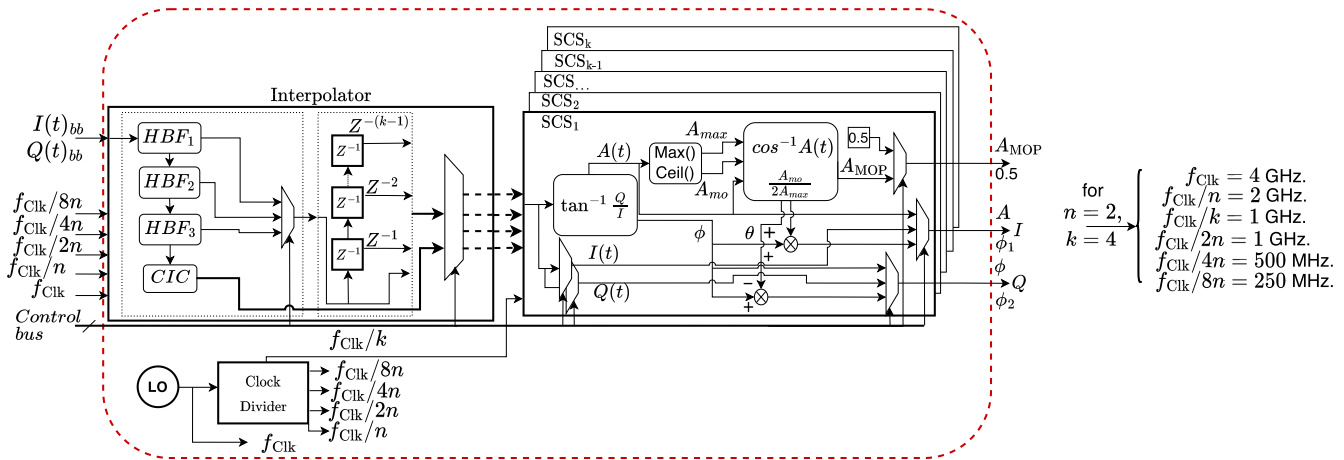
SCS$_k$
SCS$_{k-1}$
SCS$_{...}$
SCS$_2$
SCS$_1$

Interpolator

$I(t)_{bb}$
$Q(t)_{bb}$
$f_{\text{Clk}}/8n$
$f_{\text{Clk}}/4n$
$f_{\text{Clk}}/2n$
$f_{\text{Clk}}/n$
$f_{\text{Clk}}$
Control bus

$HBF_1$
$HBF_2$
$HBF_3$
$CIC$

$Z^{-(k-1)}$
$Z^{-1}$
$Z^{-2}$
$Z^{-1}$
$Z^{-1}$
$Z^{-1}$

$A(t)$
$A_{max}$
Max()
Ceil()
$A_{mo}$
$cos^{-1}A(t)$
$\frac{A_{mo}}{2A_{max}}$
$A_{\text{MOP}}$
0.5
$\tan^{-1}\frac{Q}{I}$
$\phi$
$\theta$
$I(t)$
$Q(t)$
+
+
−
+

$A_{\text{MOP}}$
0.5
$A$
$I$
$\phi_1$
$\phi$
$Q$
$\phi_2$

$f_{\text{Clk}}/k$

LO
Clock Divider
$f_{\text{Clk}}/8n$
$f_{\text{Clk}}/4n$
$f_{\text{Clk}}/2n$
$f_{\text{Clk}}/n$
$f_{\text{Clk}}$

for $n=2$, $k=4$
$f_{\text{Clk}}=4$ GHz.
$f_{\text{Clk}}/n=2$ GHz.
$f_{\text{Clk}}/k=1$ GHz.
$f_{\text{Clk}}/2n=1$ GHz.
$f_{\text{Clk}}/4n=500$ MHz.
$f_{\text{Clk}}/8n=250$ MHz.